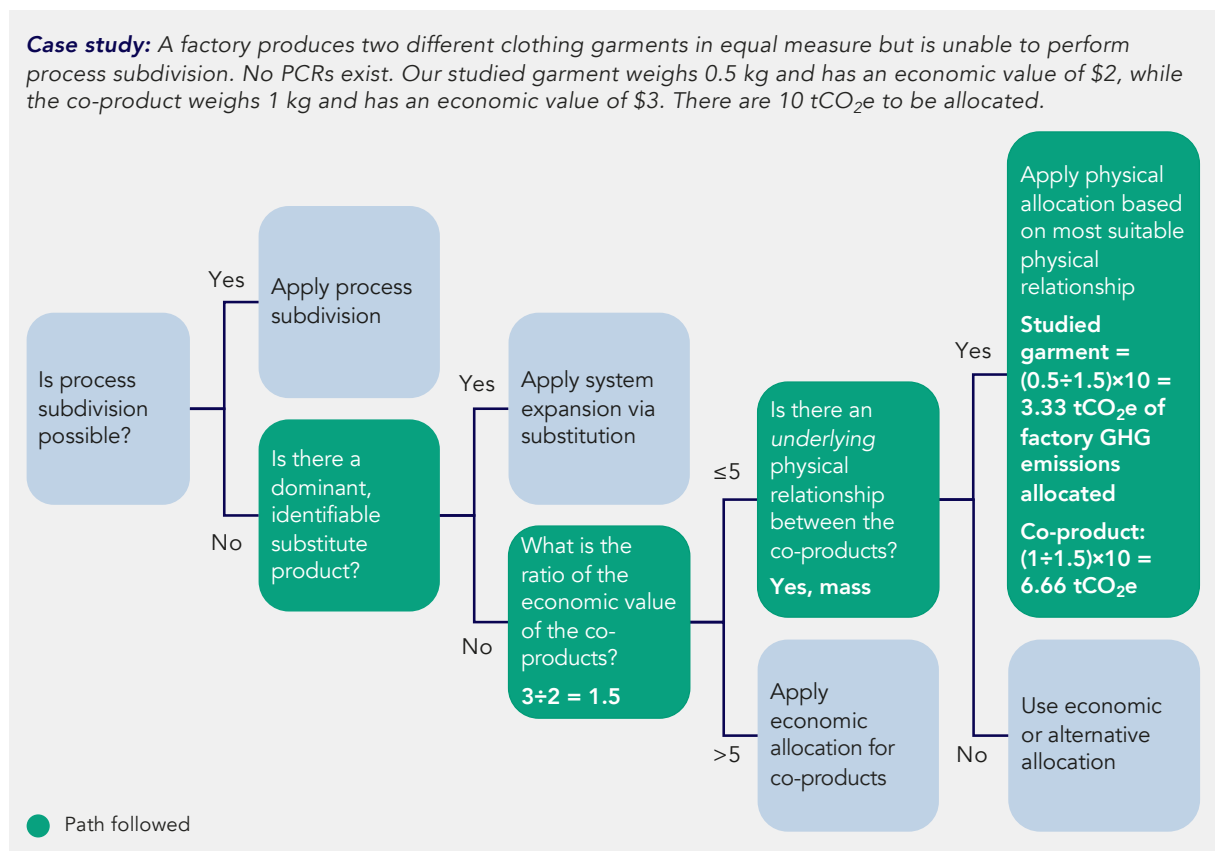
*Case study:* A factory produces two different clothing garments in equal measure but is unable to perform process subdivision. No PCRs exist. Our studied garment weighs 0.5 kg and has an economic value of \$2, while the co-product weighs 1 kg and has an economic value of \$3. There are 10 $tCO_2e$ to be allocated.

Is process subdivision possible?

Yes

Apply process subdivision

No

Is there a dominant, identifiable substitute product?

Yes

Apply system expansion via substitution

No

What is the ratio of the economic value of the co-products?

3÷2 = 1.5

≤5

Is there an *underlying* physical relationship between the co-products?

Yes, mass

>5

Apply economic allocation for co-products

Yes

Apply physical allocation based on most suitable physical relationship

Studied garment = (0.5÷1.5)×10 = 3.33 $tCO_2e$ of factory GHG emissions allocated

Co-product: (1÷1.5)×10 = 6.66 $tCO_2e$

No

Use economic or alternative allocation

Path followed